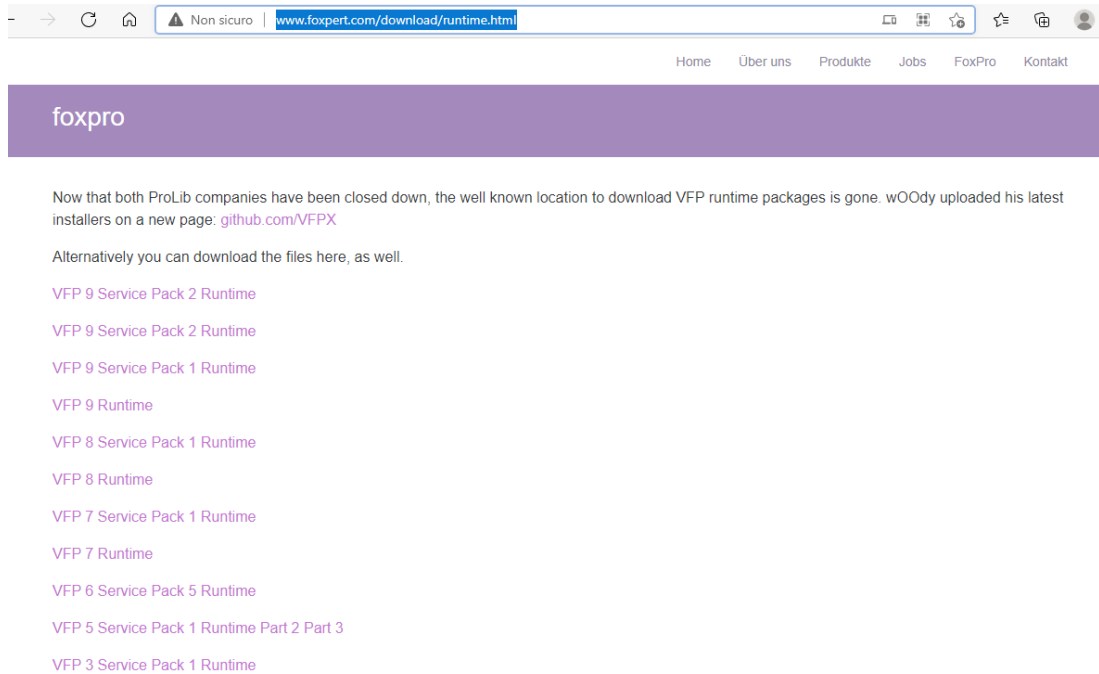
Non sicuro | www.foxpert.com/download/runtime.html

Home Über uns Produkte Jobs FoxPro Kontakt

foxpro

Now that both ProLib companies have been closed down, the well known location to download VFP runtime packages is gone. wOOdy uploaded his latest installers on a new page: github.com/VFPX

Alternatively you can download the files here, as well.

VFP 9 Service Pack 2 Runtime

VFP 9 Service Pack 2 Runtime

VFP 9 Service Pack 1 Runtime

VFP 9 Runtime

VFP 8 Service Pack 1 Runtime

VFP 8 Runtime

VFP 7 Service Pack 1 Runtime

VFP 7 Runtime

VFP 6 Service Pack 5 Runtime

VFP 5 Service Pack 1 Runtime Part 2 Part 3

VFP 3 Service Pack 1 Runtime